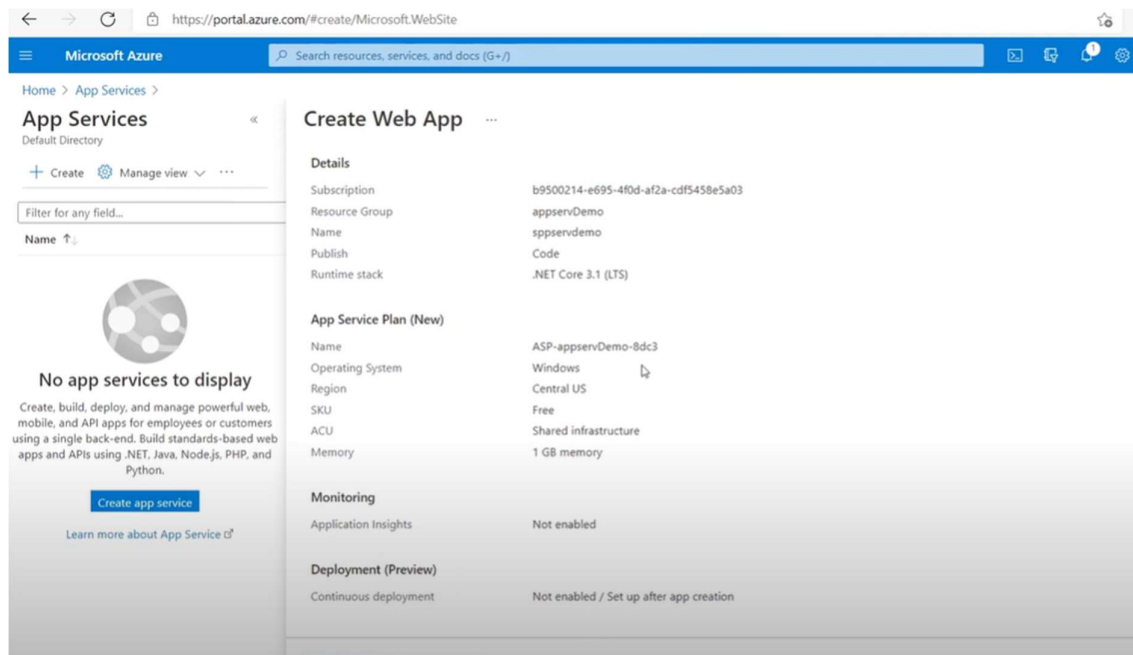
https://portal.azure.com/#create/Microsoft.WebSite

Microsoft Azure

Search resources, services, and docs (G+/)

1

Home > App Services >

App Services

Default Directory

+ Create Manage view ···

Filter for any field...

Name ↑↓

No app services to display

Create, build, deploy, and manage powerful web, mobile, and API apps for employees or customers using a single back-end. Build standards-based web apps and APIs using .NET, Java, Node.js, PHP, and Python.

Create app service

Learn more about App Service

Create Web App ···

Details

| | |
|---|---|
| Subscription | b9500214-e695-4f0d-af2a-cdf5458e5a03 |
| Resource Group | appservDemo |
| Name | sppservdemo |
| Publish | Code |
| Runtime stack | .NET Core 3.1 (LTS) |

App Service Plan (New)

| | |
|---|---|
| Name | ASP-appservDemo-8dc3 |
| Operating System | Windows |
| Region | Central US |
| SKU | Free |
| ACU | Shared infrastructure |
| Memory | 1 GB memory |

Monitoring

| | |
|---|---|
| Application Insights | Not enabled |

Deployment (Preview)

| | |
|---|---|
| Continuous deployment | Not enabled / Set up after app creation |